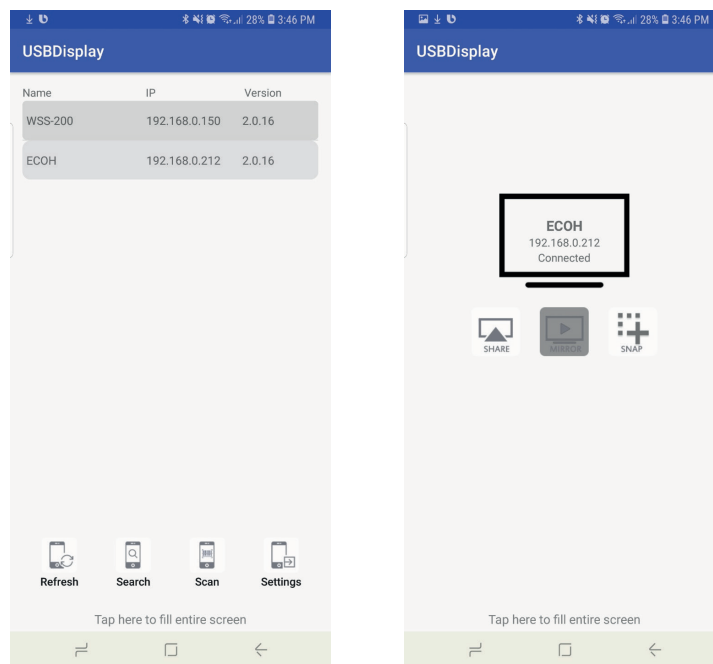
28% 3:46 PM

USBDisplay

| Name | IP | Version |
|---|---|---|
| WSS-200 | 192.168.0.150 | 2.0.16 |
| ECOH | 192.168.0.212 | 2.0.16 |

Refresh Search Scan Settings

Tap here to fill entire screen

28% 3:46 PM

USBDisplay

ECOH
192.168.0.212
Connected

SHARE MIRROR SNAP

Tap here to fill entire screen